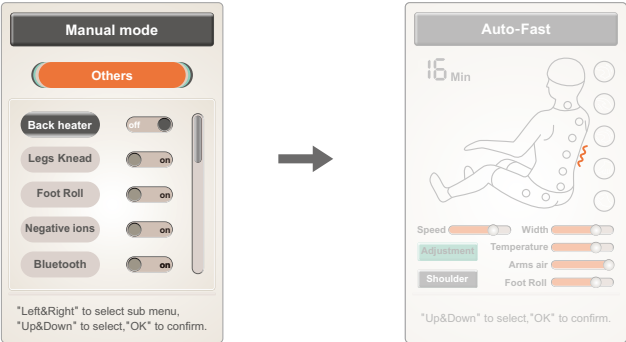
Manual mode

Others

Back heater off

Legs Knead on

Foot Roll on

Negative ions on

Bluetooth on

"Left&Right" to select sub menu, "Up&Down" to select,"OK" to confirm.

Auto-Fast

16 Min

Speed

Width

Adjustment

Temperature

Arms air

Shoulder

Foot Roll

"Up&Down" to select,"OK" to confirm.